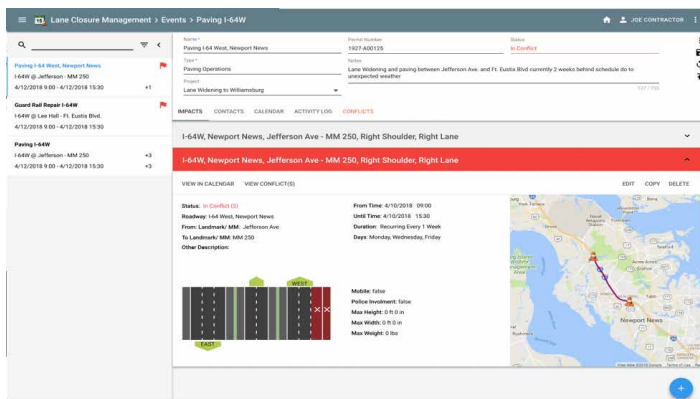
Lane Closure Management > Events > Paving I-64W

JOE CONTRACTOR

Paving I-64 West, Newport News
I-64W @ Jefferson - MM 250
4/12/2018 9:00 - 4/12/2018 15:30 +1

Guard Rail Repair I-64W
I-64W @ Lee Hall - Ft. Eustis Blvd.
4/12/2018 9:00 - 4/12/2018 15:30

Paving I-64W
I-64W @ Jefferson - MM 250 +3
4/12/2018 9:00 - 4/12/2018 15:30 +3

Name *
Paving I-64 West, Newport News

Permit Number
1927-A00125

Status
In Conflict

Type *
Paving Operations

Notes
Lane Widening and paving between Jefferson Ave. and Ft. Eustis Blvd currently 2 weeks behind schedule do to unexpected weather

Project
Lane Widening to Williamsburg

137 / 150

IMPACTS CONTACTS CALENDAR ACTIVITY LOG CONFLICTS

I-64W, Newport News, Jefferson Ave - MM 250, Right Shoulder, Right Lane

I-64W, Newport News, Jefferson Ave - MM 250, Right Shoulder, Right Lane

VIEW IN CALENDAR VIEW CONFLICT(S) EDIT COPY DELETE

Status: In Conflict (3)
Roadway: I-64 West, Newport News
From: Landmark/ MM: Jefferson Ave
To Landmark/ MM: MM 250
Other Description:

From Time: 4/10/2018 09:00
Until Time: 4/10/2018 15:30
Duration: Recurring Every 1 Week
Days: Monday, Wednesday, Friday

WEST
EAST

Mobile: false
Police Involment: false
Max Height: 0 ft 0 in
Max Width: 0 ft 0 in
Max Weight: 0 lbs

Newport News